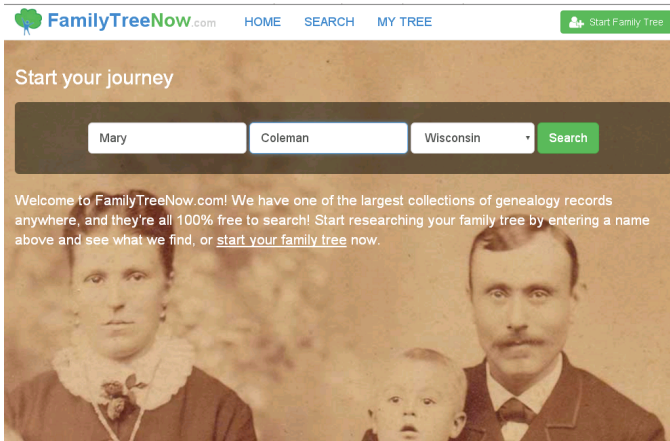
FamilyTreeNow.com HOME SEARCH MY TREE Start Family Tree

Start your journey

Mary
Coleman
Wisconsin
Search

Welcome to FamilyTreeNow.com! We have one of the largest collections of genealogy records anywhere, and they're all 100% free to search! Start researching your family tree by entering a name above and see what we find, or start your family tree now.